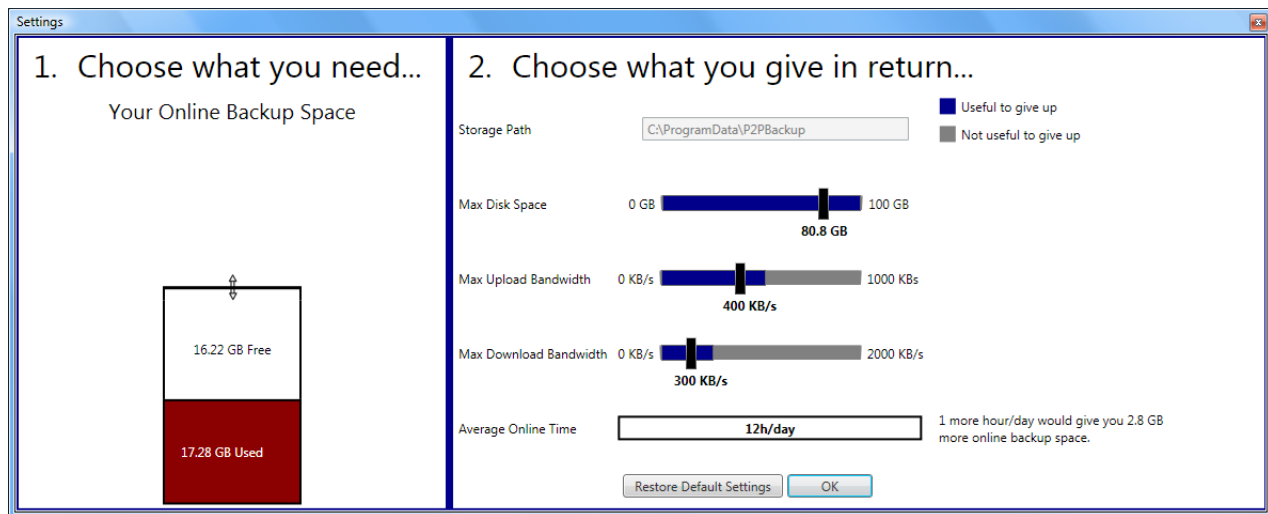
Settings

1. Choose what you need...

Your Online Backup Space

16.22 GB Free

17.28 GB Used

2. Choose what you give in return...

Useful to give up

Not useful to give up

Storage Path C:\ProgramData\P2PBackup

Max Disk Space 0 GB 100 GB
80.8 GB

Max Upload Bandwidth 0 KB/s 1000 KBs
400 KB/s

Max Download Bandwidth 0 KB/s 2000 KB/s
300 KB/s

Average Online Time 12h/day

1 more hour/day would give you 2.8 GB more online backup space.

Restore Default Settings

OK